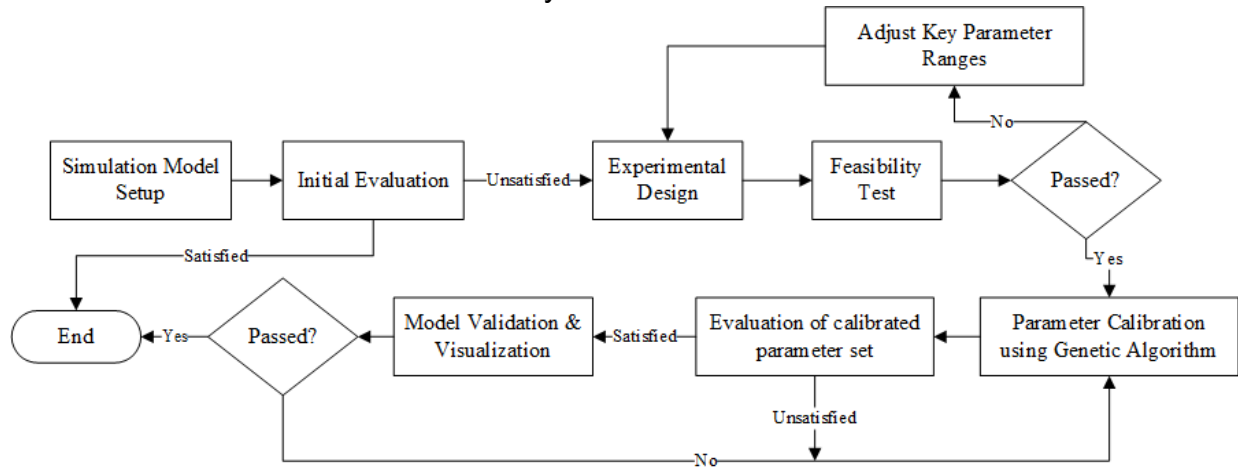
Adjust Key Parameter Ranges

No

Simulation Model Setup

Initial Evaluation

Unsatisfied

Experimental Design

Feasibility Test

Passed?

Satisfied

Yes

End

Yes

Passed?

Model Validation & Visualization

Satisfied

Evaluation of calibrated parameter set

Parameter Calibration using Genetic Algorithm

Unsatisfied

No